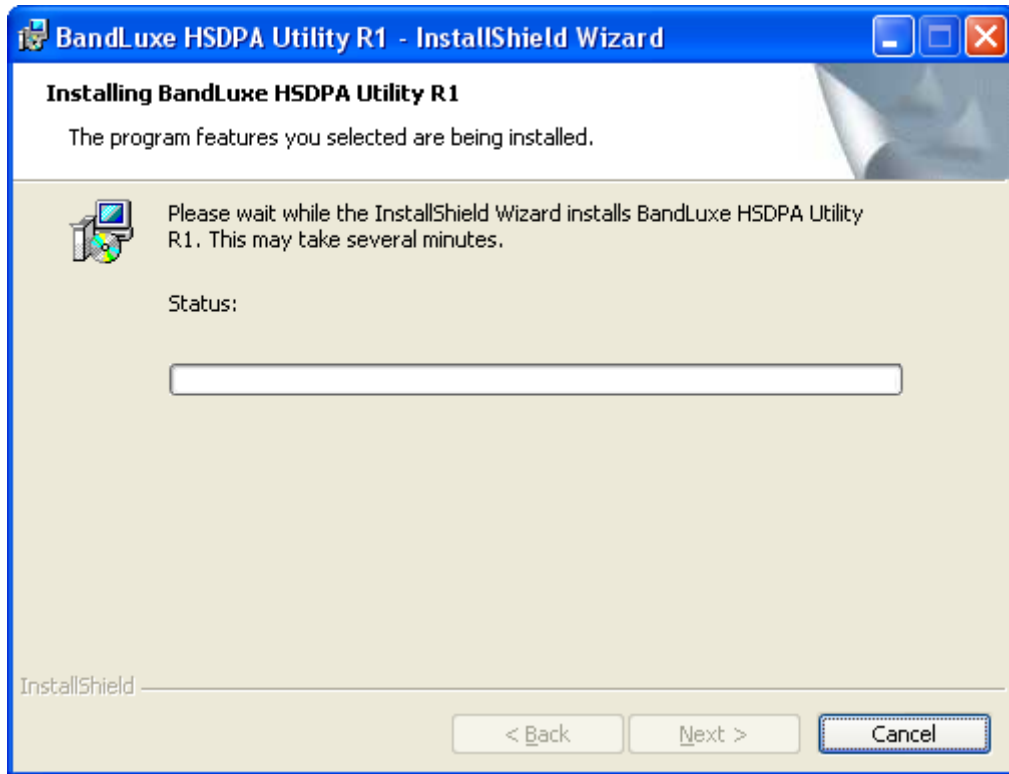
BandLuxe HSDPA Utility R1 - InstallShield Wizard

Installing BandLuxe HSDPA Utility R1

The program features you selected are being installed.

Please wait while the InstallShield Wizard installs BandLuxe HSDPA Utility R1. This may take several minutes.

Status:

InstallShield

< Back

Next >

Cancel